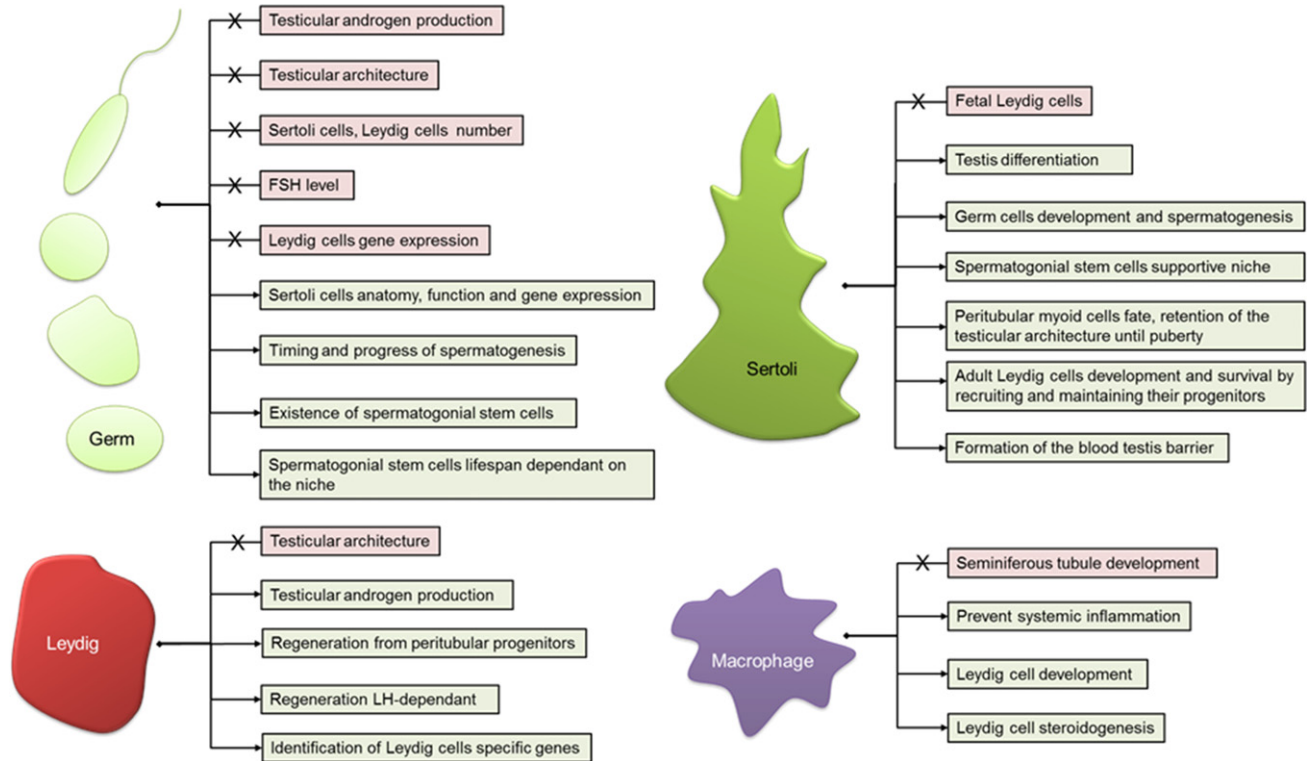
Germ

X Testicular androgen production

X Testicular architecture

X Sertoli cells, Leydig cells number

X FSH level

X Leydig cells gene expression

Sertoli cells anatomy, function and gene expression

Timing and progress of spermatogenesis

Existence of spermatogonial stem cells

Spermatogonial stem cells lifespan dependant on the niche

Sertoli

X Fetal Leydig cells

Testis differentiation

Germ cells development and spermatogenesis

Spermatogonial stem cells supportive niche

Peritubular myoid cells fate, retention of the testicular architecture until puberty

Adult Leydig cells development and survival by recruiting and maintaining their progenitors

Formation of the blood testis barrier

Leydig

X Testicular architecture

Testicular androgen production

Regeneration from peritubular progenitors

Regeneration LH-dependant

Identification of Leydig cells specific genes

Macrophage

X Seminiferous tubule development

Prevent systemic inflammation

Leydig cell development

Leydig cell steroidogenesis